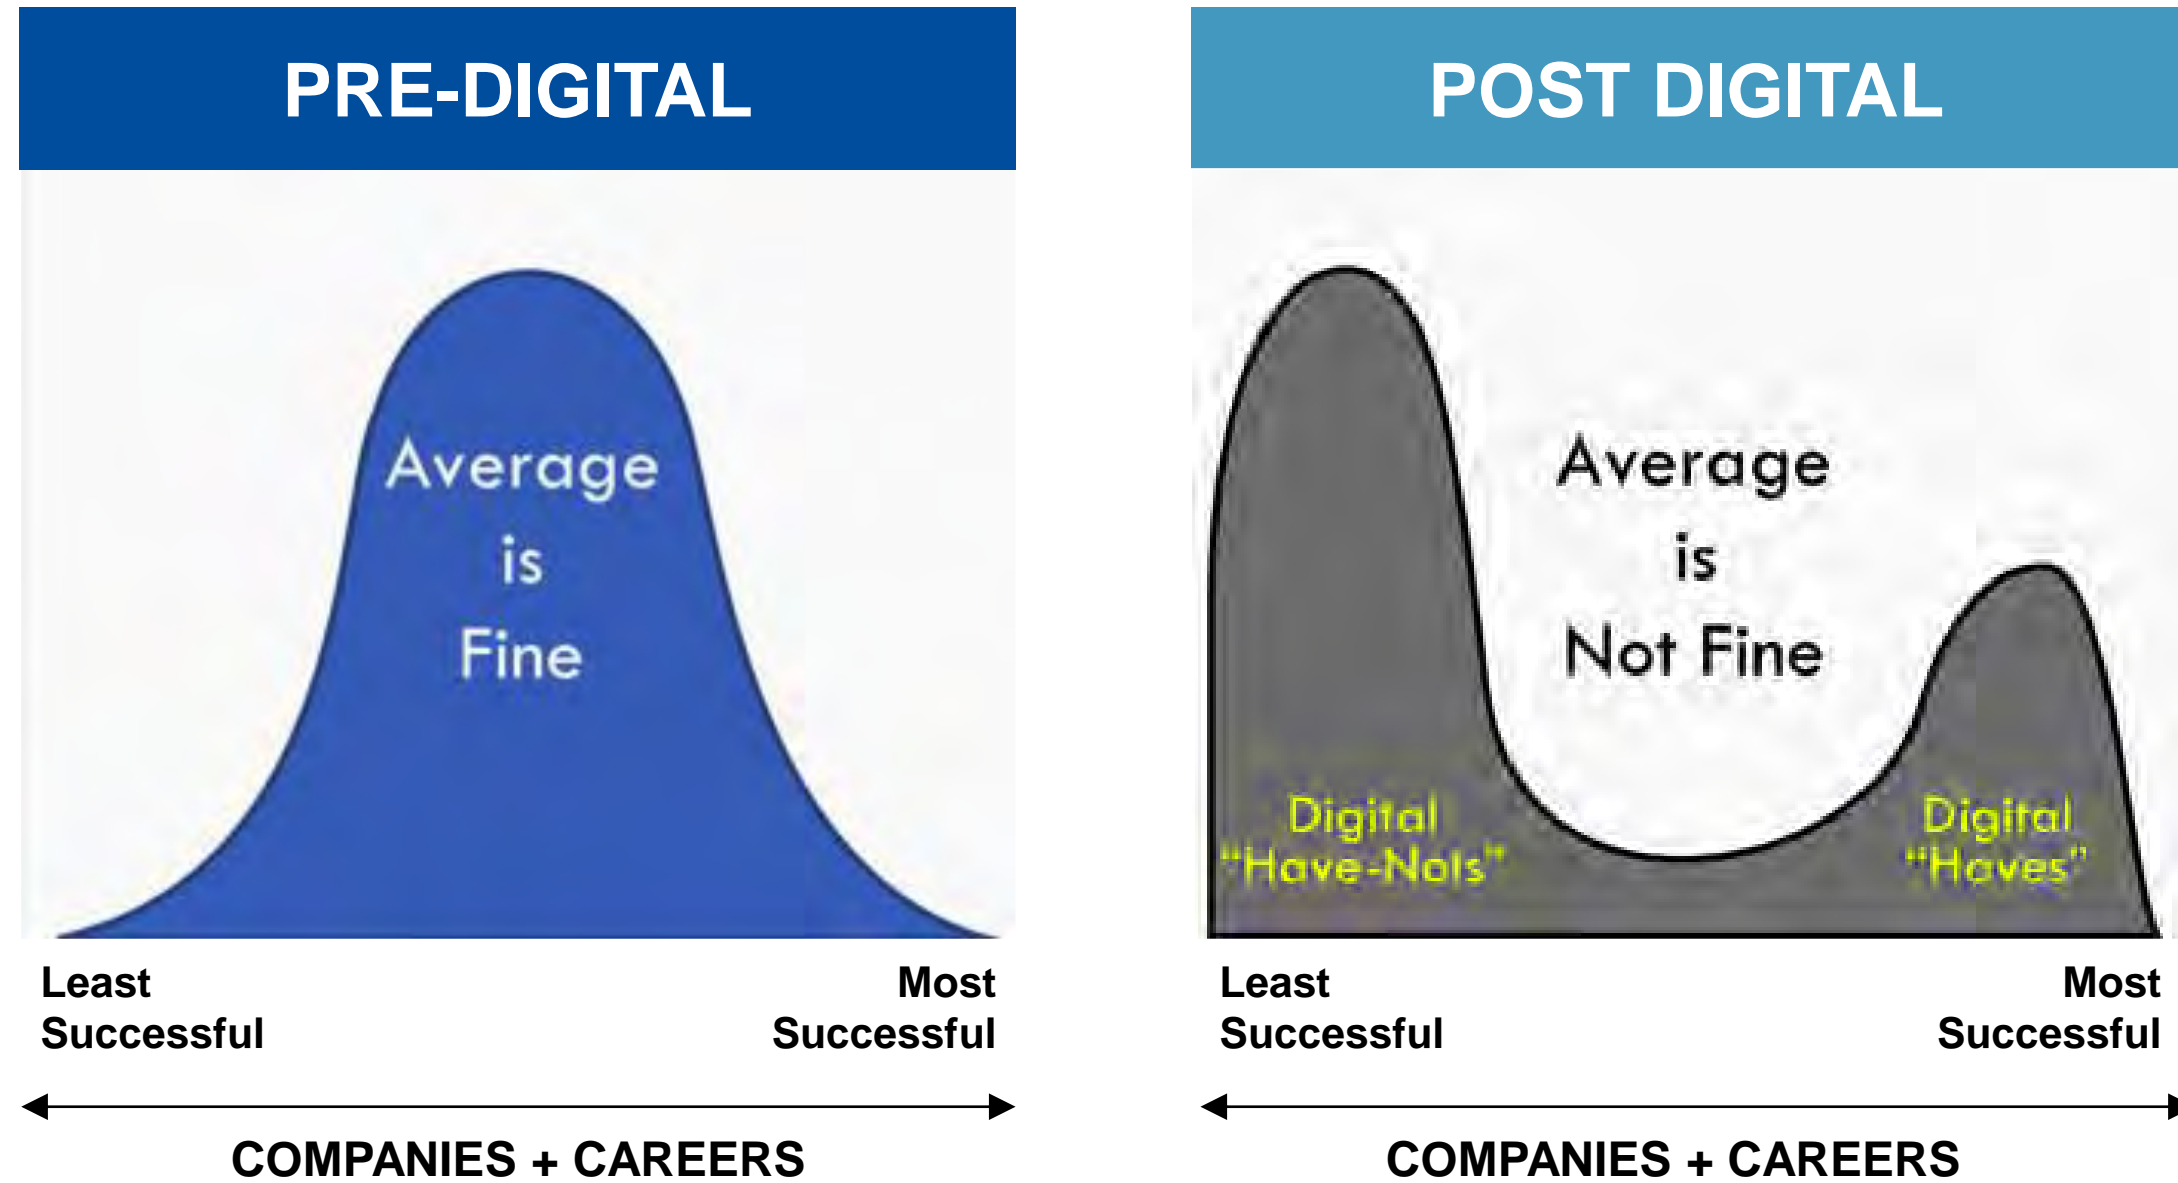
PRE-DIGITAL

Average
is
Fine

Least Successful

Most Successful

COMPANIES + CAREERS

POST DIGITAL

Average
is
Not Fine

Digital "Have-Nots"

Digital "Haves"

Least Successful

Most Successful

COMPANIES + CAREERS